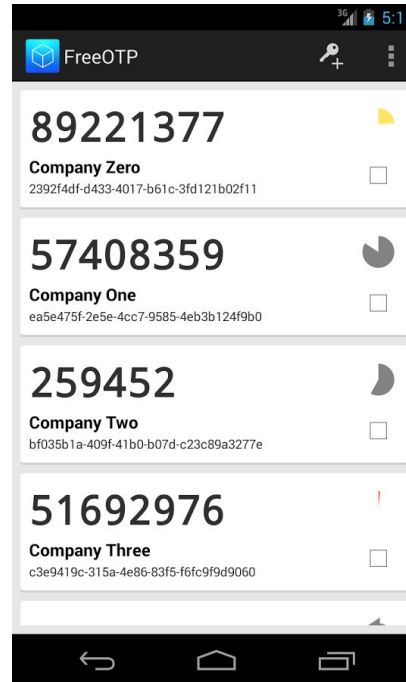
3G 5:1

FreeOTP

89221377
Company Zero
2392f4df-d433-4017-b61c-3fd121b02f11

57408359
Company One
ea5e475f-2e5e-4cc7-9585-4eb3b124f9b0

259452
Company Two
bf035b1a-409f-41b0-b07d-c23c89a3277e

51692976
Company Three
c3e9419c-315a-4e86-83f5-f6fc9f9d9060